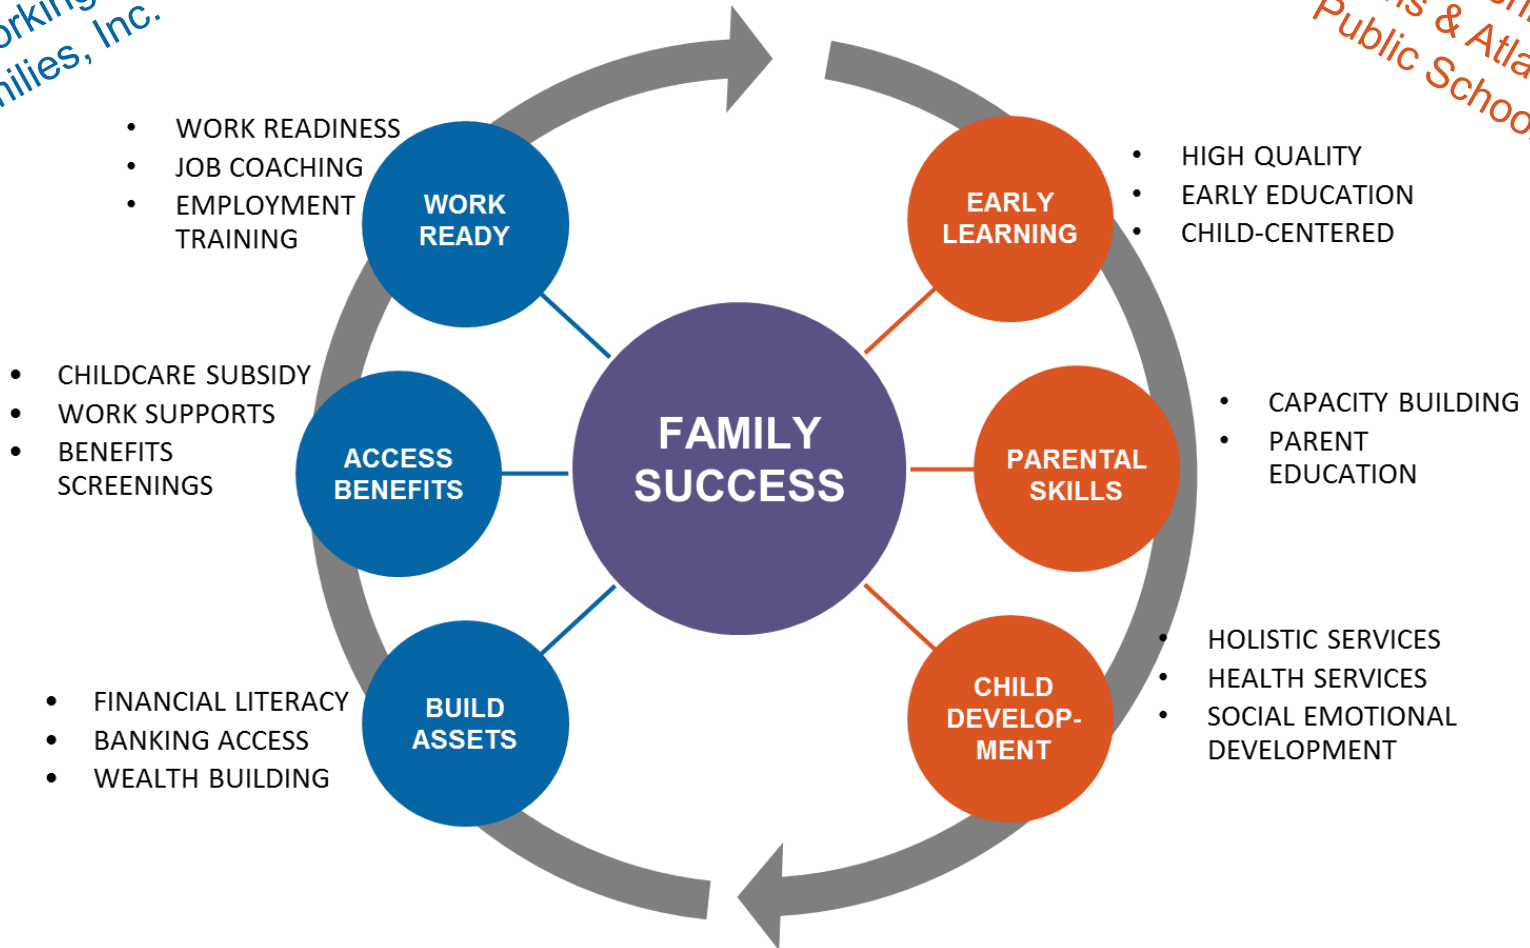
orking
milies, Inc.

s & Atla
Public Schoo

• WORK READINESS
• JOB COACHING
• EMPLOYMENT TRAINING

WORK READY

EARLY LEARNING

• HIGH QUALITY
• EARLY EDUCATION
• CHILD-CENTERED

• CHILDCARE SUBSIDY
• WORK SUPPORTS
• BENEFITS SCREENINGS

ACCESS BENEFITS

FAMILY SUCCESS

PARENTAL SKILLS

• CAPACITY BUILDING
• PARENT EDUCATION

• FINANCIAL LITERACY
• BANKING ACCESS
• WEALTH BUILDING

BUILD ASSETS

CHILD DEVELOP-MENT

• HOLISTIC SERVICES
• HEALTH SERVICES
• SOCIAL EMOTIONAL DEVELOPMENT